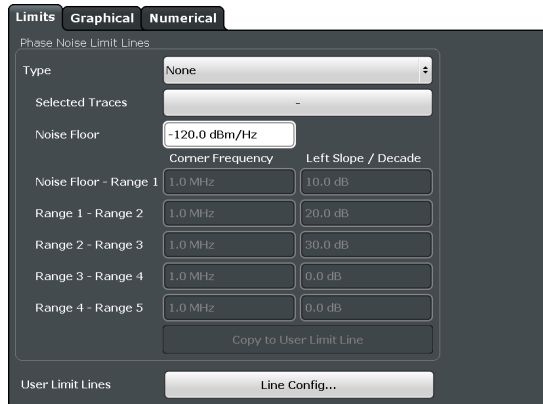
Limits Graphical Numerical

Phase Noise Limit Lines

Type None

Selected Traces -

Noise Floor -120.0 dBm/Hz

| | Corner Frequency | Left Slope / Decade |
|---|---|---|
| Noise Floor - Range 1 | 1.0 MHz | 10.0 dB |
| Range 1 - Range 2 | 1.0 MHz | 20.0 dB |
| Range 2 - Range 3 | 1.0 MHz | 30.0 dB |
| Range 3 - Range 4 | 1.0 MHz | 0.0 dB |
| Range 4 - Range 5 | 1.0 MHz | 0.0 dB |

Copy to User Limit Line

User Limit Lines Line Config...